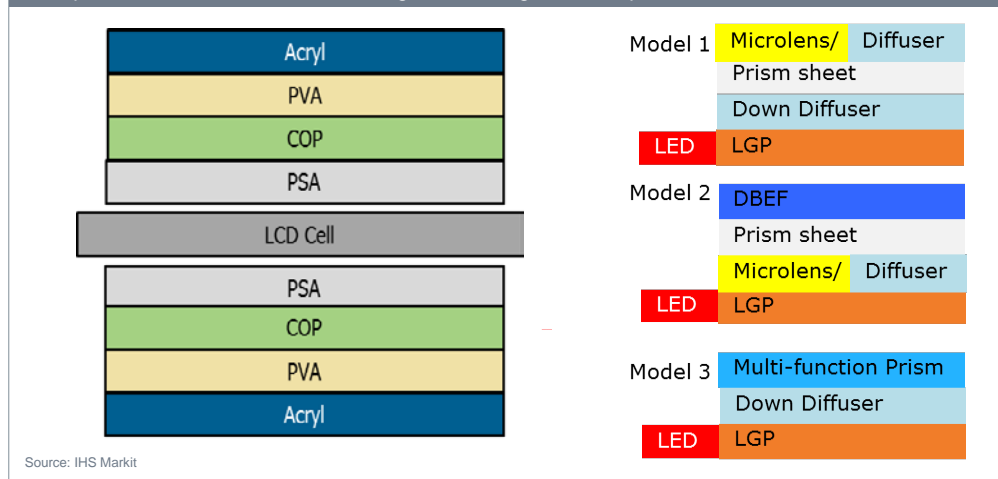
Acryl
PVA
COP
PSA
LCD Cell
PSA
COP
PVA
Acryl

Model 1
Microlens/ Diffuser
Prism sheet
Down Diffuser
LED
LGP

Model 2
DBEF
Prism sheet
Microlens/ Diffuser
LED
LGP

Model 3
Multi-function Prism
Down Diffuser
LED
LGP

Source: IHS Markit